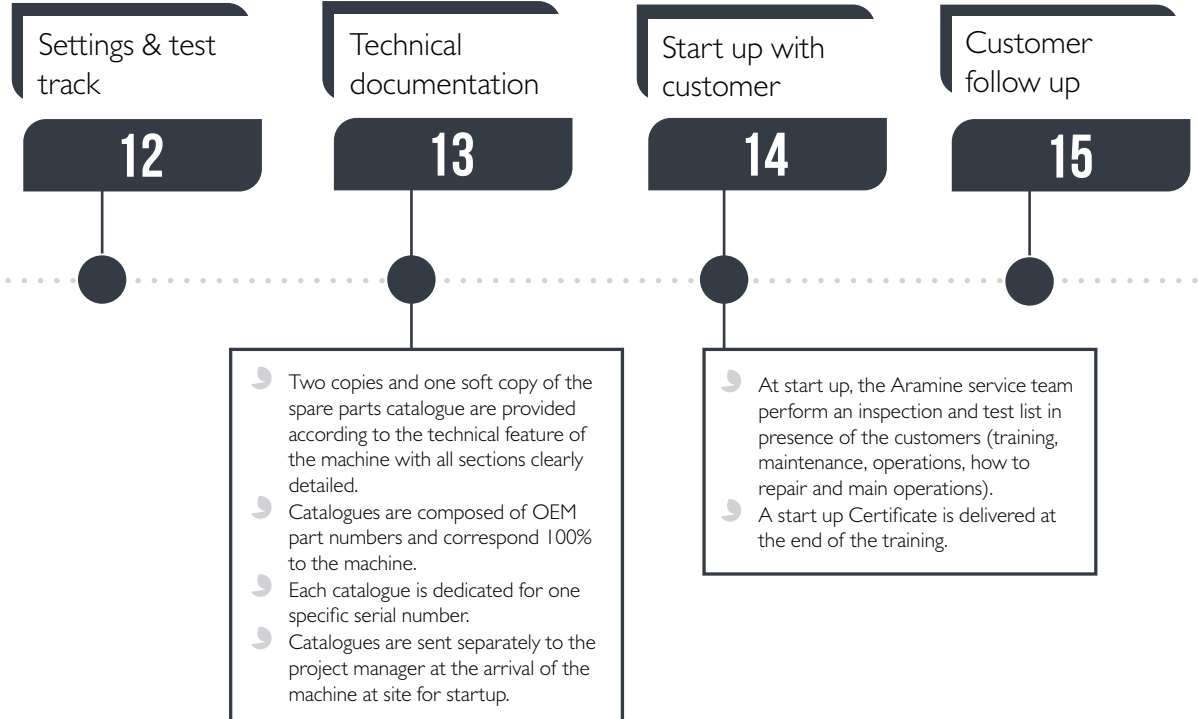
Settings & test track

12

Technical documentation

13

Start up with customer

14

Customer follow up

15

Two copies and one soft copy of the spare parts catalogue are provided according to the technical feature of the machine with all sections clearly detailed.
Catalogues are composed of OEM part numbers and correspond 100% to the machine.
Each catalogue is dedicated for one specific serial number.
Catalogues are sent separately to the project manager at the arrival of the machine at site for startup.

At start up, the Aramine service team perform an inspection and test list in presence of the customers (training, maintenance, operations, how to repair and main operations).
A start up Certificate is delivered at the end of the training.